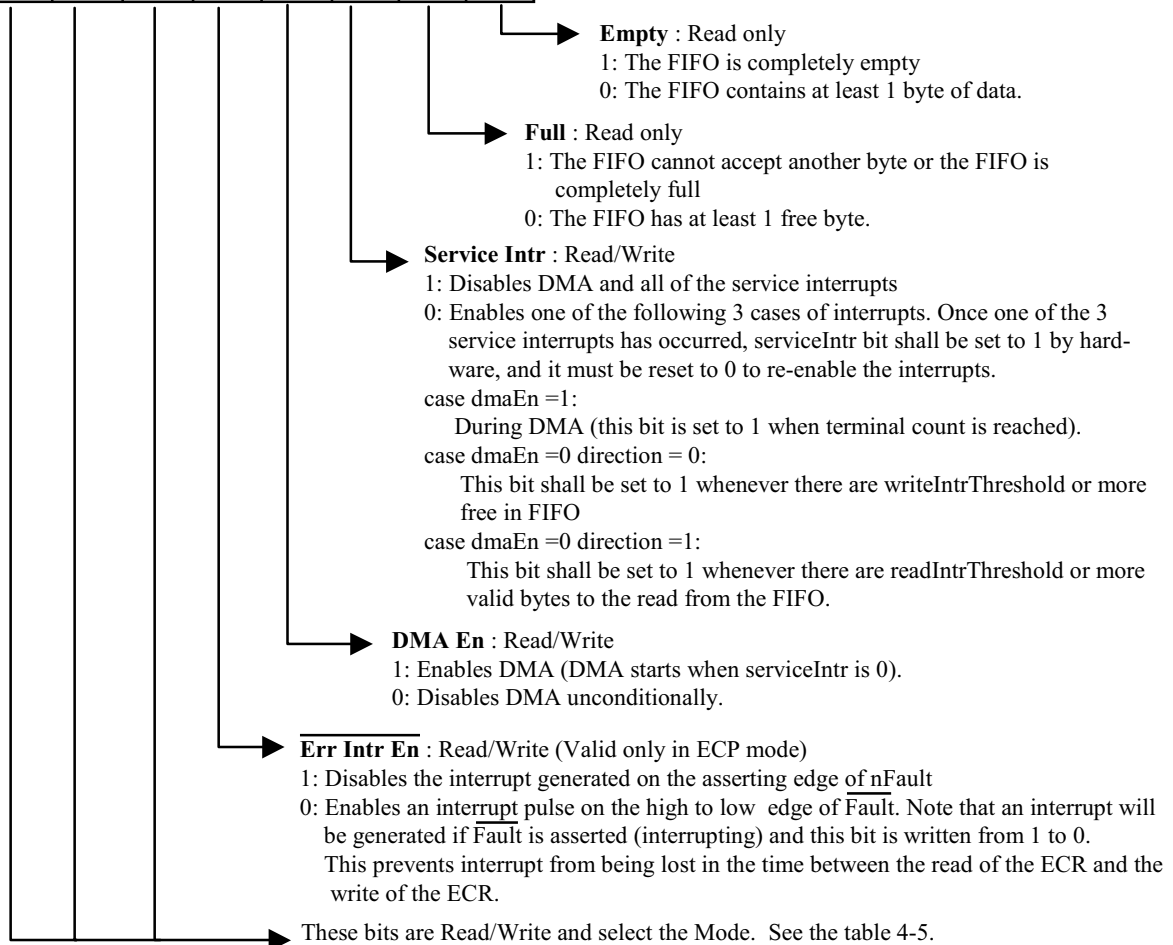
**Empty** : Read only
1: The FIFO is completely empty
0: The FIFO contains at least 1 byte of data.

**Full** : Read only
1: The FIFO cannot accept another byte or the FIFO is completely full
0: The FIFO has at least 1 free byte.

**Service Intr** : Read/Write
1: Disables DMA and all of the service interrupts
0: Enables one of the following 3 cases of interrupts. Once one of the 3 service interrupts has occurred, serviceIntr bit shall be set to 1 by hardware, and it must be reset to 0 to re-enable the interrupts.
case dmaEn =1:
During DMA (this bit is set to 1 when terminal count is reached).
case dmaEn =0 direction = 0:
This bit shall be set to 1 whenever there are writeIntrThreshold or more free in FIFO
case dmaEn =0 direction =1:
This bit shall be set to 1 whenever there are readIntrThreshold or more valid bytes to the read from the FIFO.

**DMA En** : Read/Write
1: Enables DMA (DMA starts when serviceIntr is 0).
0: Disables DMA unconditionally.

$\overline{\textbf{Err Intr En}}$ : Read/Write (Valid only in ECP mode)
1: Disables the interrupt generated on the asserting edge of nFault
0: Enables an interrupt pulse on the high to low edge of $\overline{\text{Fault}}$. Note that an interrupt will be generated if $\overline{\text{Fault}}$ is asserted (interrupting) and this bit is written from 1 to 0. This prevents interrupt from being lost in the time between the read of the ECR and the write of the ECR.

These bits are Read/Write and select the Mode. See the table 4-5.